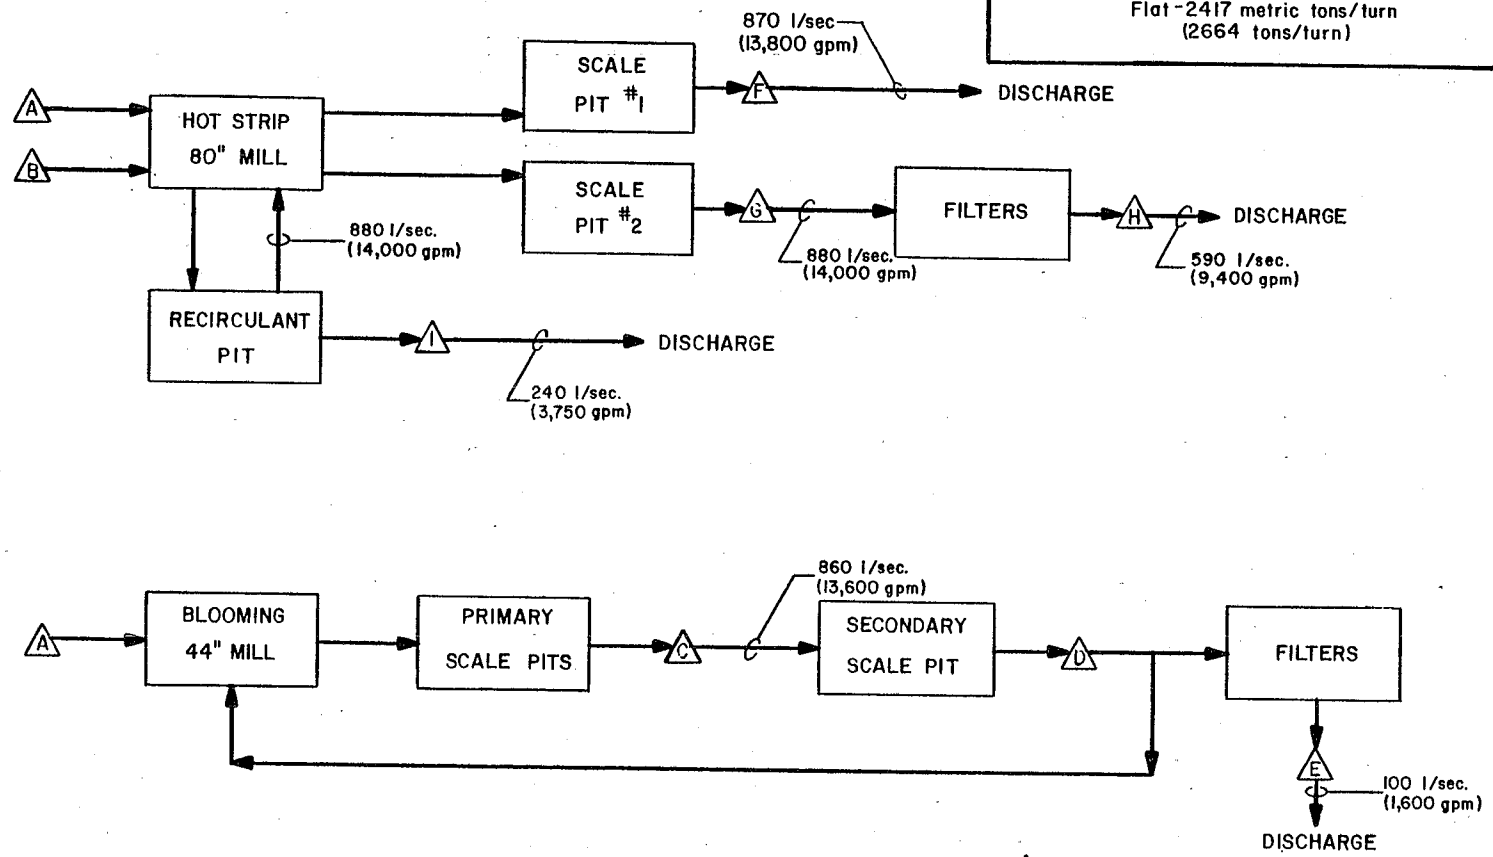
Flat-2417 metric tons/turn
(2664 tons/turn)

870 l/sec
(13,800 gpm)

A
B
HOT STRIP
80" MILL

SCALE
PIT #1

F

DISCHARGE

SCALE
PIT #2

G

FILTERS

H

DISCHARGE

880 l/sec.
(14,000 gpm)

880 l/sec.
(14,000 gpm)

590 l/sec.
(9,400 gpm)

RECIRCULANT
PIT

I

DISCHARGE

240 l/sec.
(3,750 gpm)

860 l/sec.
(13,600 gpm)

A
BLOOMING
44" MILL

PRIMARY
SCALE PITS

C

SECONDARY
SCALE PIT

D

FILTERS

E

100 l/sec.
(1,600 gpm)

DISCHARGE